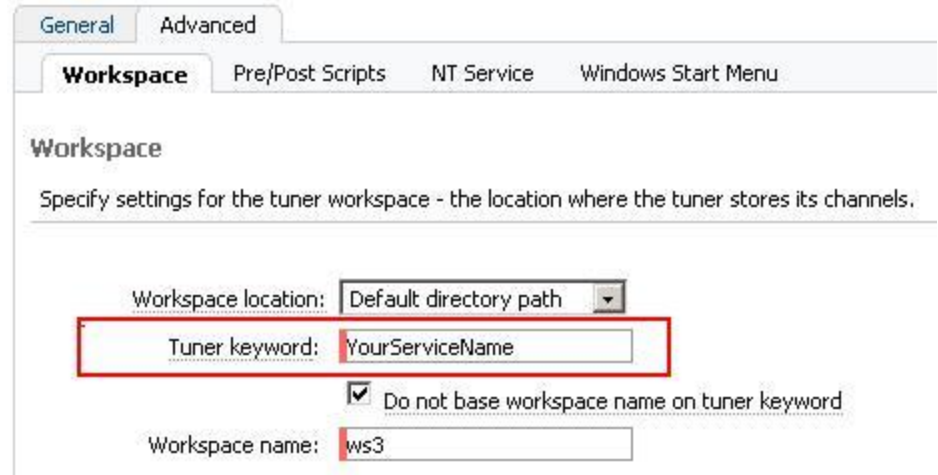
General Advanced

Workspace Pre/Post Scripts NT Service Windows Start Menu

Workspace

Specify settings for the tuner workspace - the location where the tuner stores its channels.

Workspace location: Default directory path

Tuner keyword: YourServiceName

Do not base workspace name on tuner keyword

Workspace name: ws3